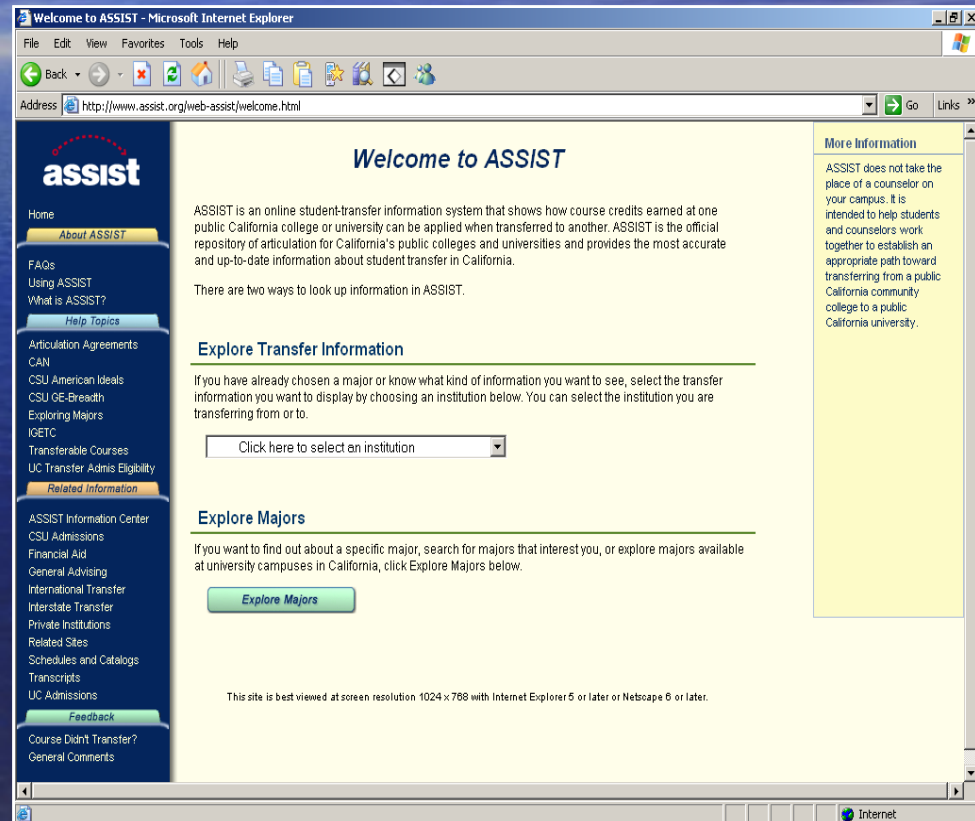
Welcome to ASSIST - Microsoft Internet Explorer

File Edit View Favorites Tools Help

Back

Address http://www.assist.org/web-assist/welcome.html

Go Links

assist

Home

About ASSIST

FAQs
Using ASSIST
What is ASSIST?

Help Topics

Articulation Agreements
CAN
CSU American Ideals
CSU GE-Breadth
Exploring Majors
IGETC
Transferable Courses
UC Transfer Admis Eligibility

Related Information

ASSIST Information Center
CSU Admissions
Financial Aid
General Advising
International Transfer
Interstate Transfer
Private Institutions
Related Sites
Schedules and Catalogs
Transcripts
UC Admissions

Feedback

Course Didn't Transfer?
General Comments

Welcome to ASSIST

ASSIST is an online student-transfer information system that shows how course credits earned at one public California college or university can be applied when transferred to another. ASSIST is the official repository of articulation for California's public colleges and universities and provides the most accurate and up-to-date information about student transfer in California.

There are two ways to look up information in ASSIST.

Explore Transfer Information

If you have already chosen a major or know what kind of information you want to see, select the transfer information you want to display by choosing an institution below. You can select the institution you are transferring from or to.

Click here to select an institution

Explore Majors

If you want to find out about a specific major, search for majors that interest you, or explore majors available at university campuses in California, click Explore Majors below.

Explore Majors

This site is best viewed at screen resolution 1024 × 768 with Internet Explorer 5 or later or Netscape 6 or later.

More Information

ASSIST does not take the place of a counselor on your campus. It is intended to help students and counselors work together to establish an appropriate path toward transferring from a public California community college to a public California university.

Internet